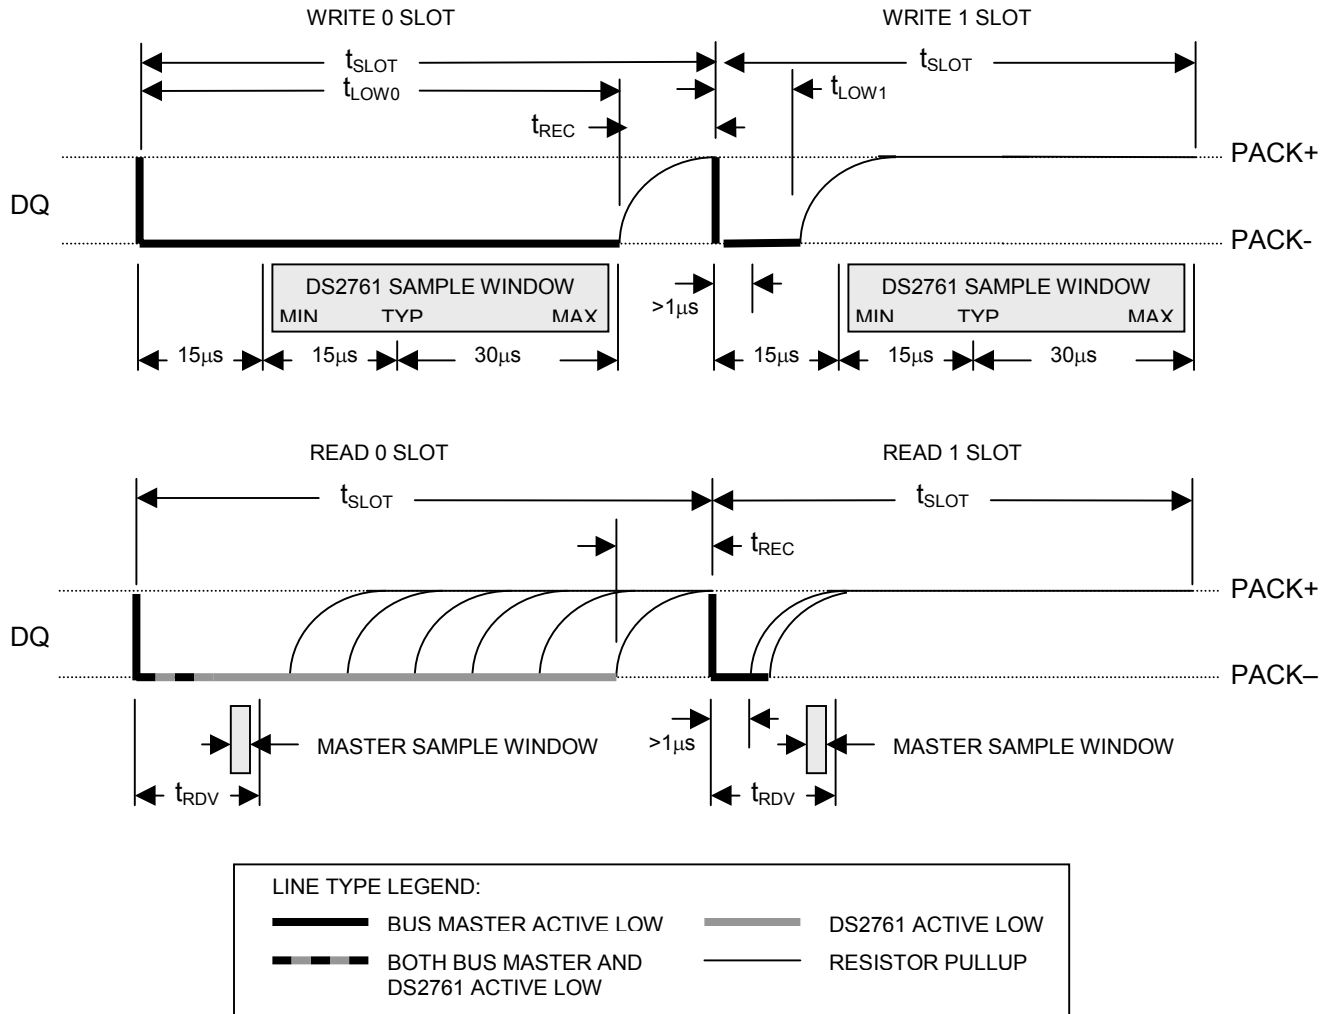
WRITE 0 SLOT

WRITE 1 SLOT

$t_{SLOT}$

$t_{LOW0}$

$t_{REC}$

$t_{SLOT}$

$t_{LOW1}$

PACK+

DQ

PACK-

DS2761 SAMPLE WINDOW
MIN TYP MAX

>1μs

DS2761 SAMPLE WINDOW
MIN TYP MAX

15μs 15μs 30μs

15μs 15μs 30μs

READ 0 SLOT

READ 1 SLOT

$t_{SLOT}$

$t_{SLOT}$

$t_{REC}$

PACK+

DQ

PACK–

MASTER SAMPLE WINDOW

>1μs

MASTER SAMPLE WINDOW

$t_{RDV}$

$t_{RDV}$

LINE TYPE LEGEND:

BUS MASTER ACTIVE LOW

DS2761 ACTIVE LOW

BOTH BUS MASTER AND DS2761 ACTIVE LOW

RESISTOR PULLUP